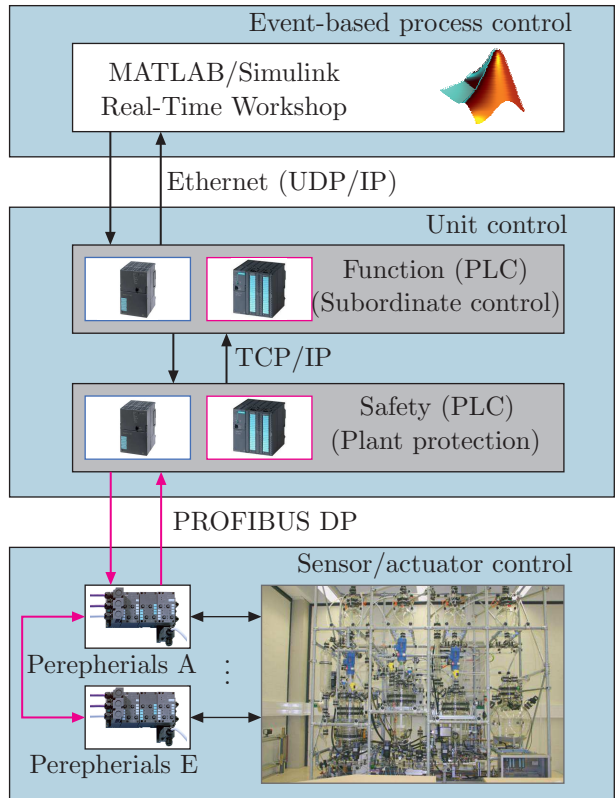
Event-based process control

MATLAB/Simulink
Real-Time Workshop

Ethernet (UDP/IP)

Unit control

Function (PLC)
(Subordinate control)

TCP/IP

Safety (PLC)
(Plant protection)

PROFIBUS DP

Sensor/actuator control

Perepherials A

:

Perepherials E